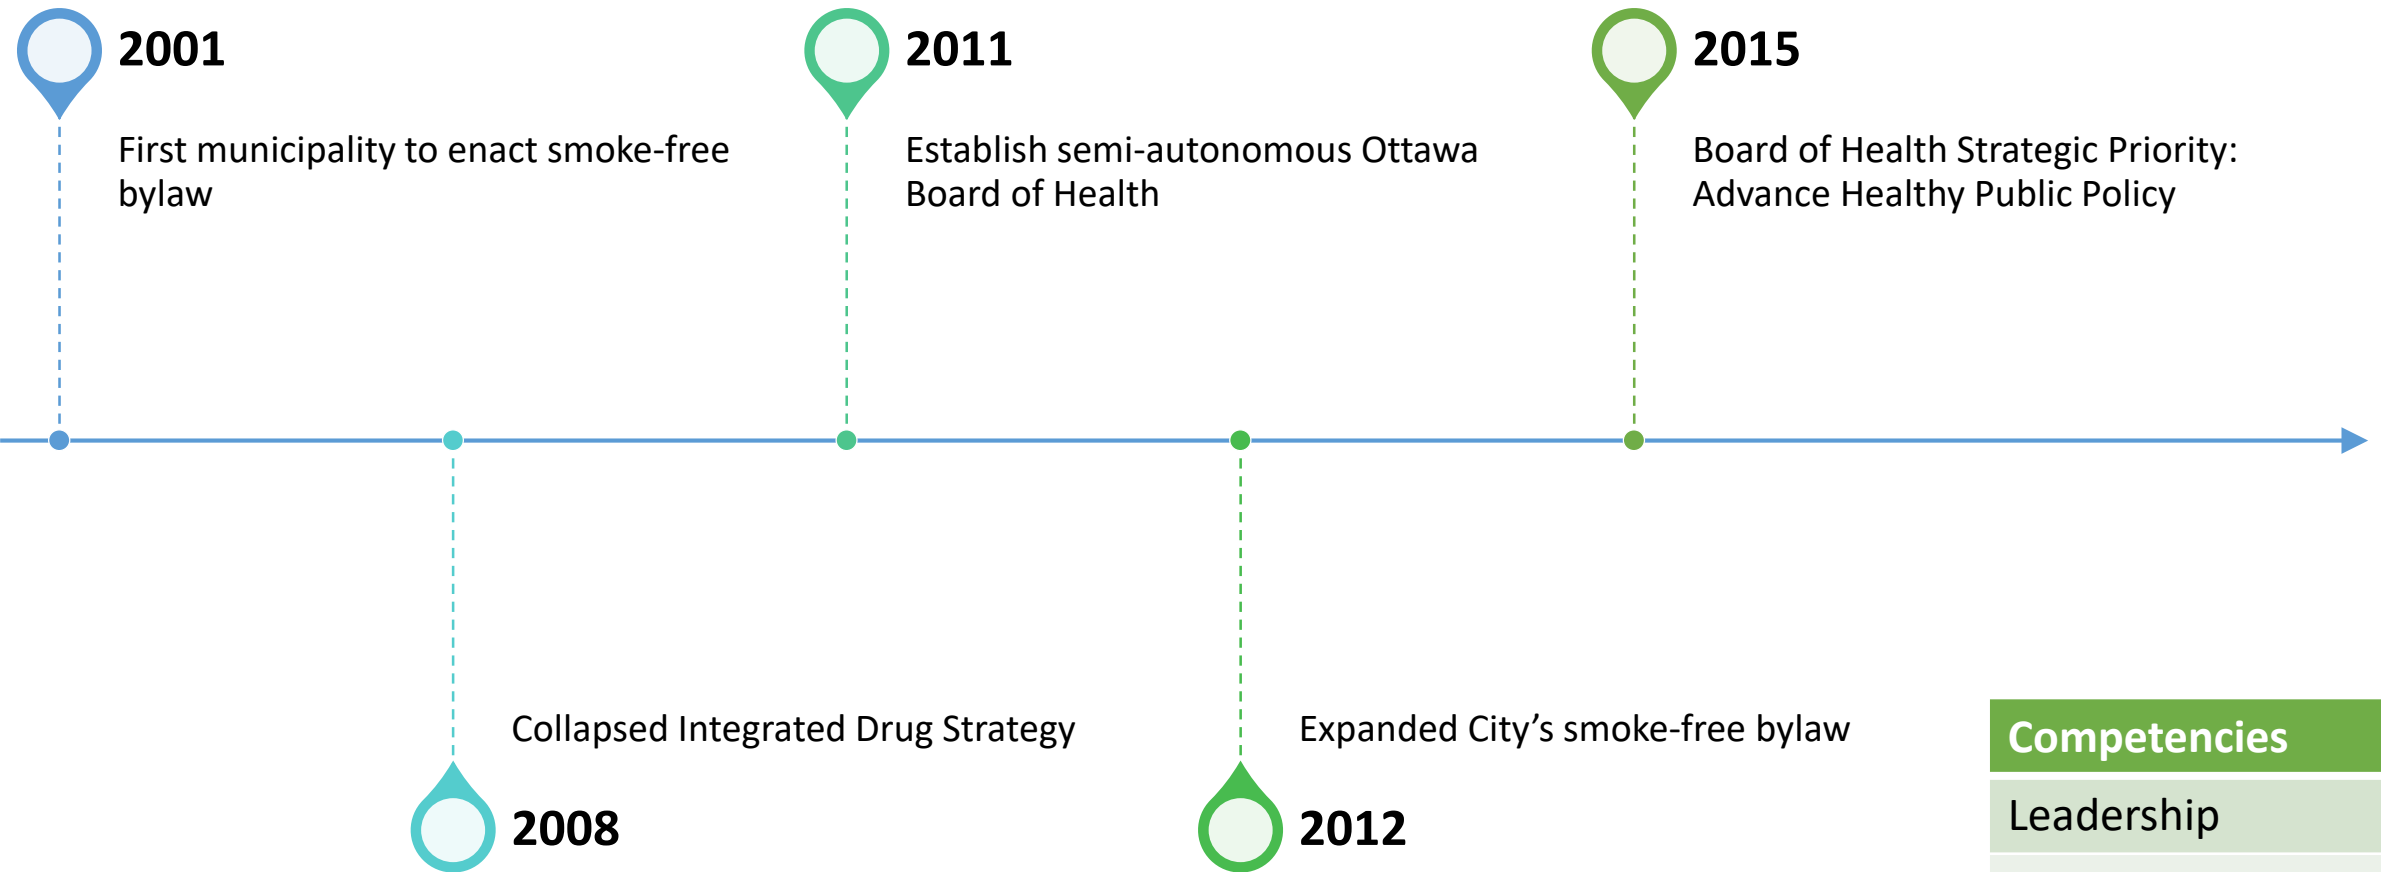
2001

First municipality to enact smoke-free bylaw

2011

Establish semi-autonomous Ottawa Board of Health

2015

Board of Health Strategic Priority: Advance Healthy Public Policy

Collapsed Integrated Drug Strategy

2008

Expanded City's smoke-free bylaw

2012

| Competencies |
|---|
| Leadership |